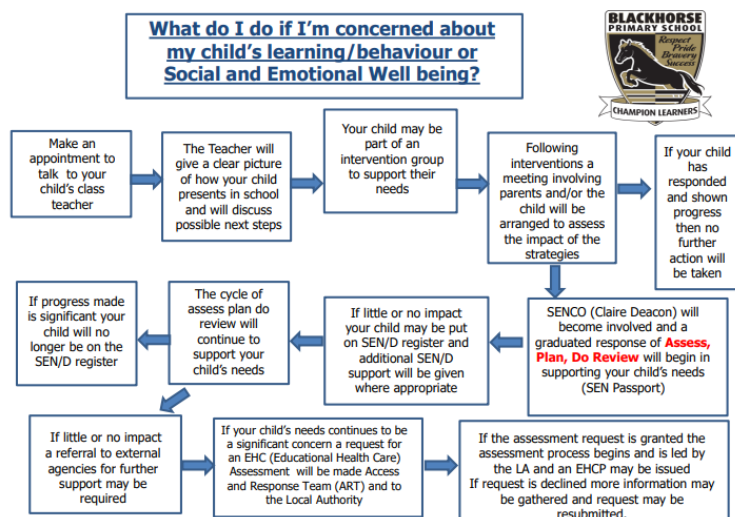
What do I do if I'm concerned about my child's learning/behaviour or Social and Emotional Well being?

BLACKHORSE PRIMARY SCHOOL
Respect Pride Bravery Success
CHAMPION LEARNERS

Make an appointment to talk to your child's class teacher

The Teacher will give a clear picture of how your child presents in school and will discuss possible next steps

Your child may be part of an intervention group to support their needs

Following interventions a meeting involving parents and/or the child will be arranged to assess the impact of the strategies

If your child has responded and shown progress then no further action will be taken

SENCO (Claire Deacon) will become involved and a graduated response of Assess, Plan, Do Review will begin in supporting your child's needs (SEN Passport)

If little or no impact your child may be put on SEN/D register and additional SEN/D support will be given where appropriate

The cycle of assess plan do review will continue to support your child's needs

If progress made is significant your child will no longer be on the SEN/D register

If little or no impact a referral to external agencies for further support may be required

If your child's needs continues to be a significant concern a request for an EHC (Educational Health Care) Assessment will be made Access and Response Team (ART) and to the Local Authority

If the assessment request is granted the assessment process begins and is led by the LA and an EHCP may be issued
If request is declined more information may be gathered and request may be resubmitted.